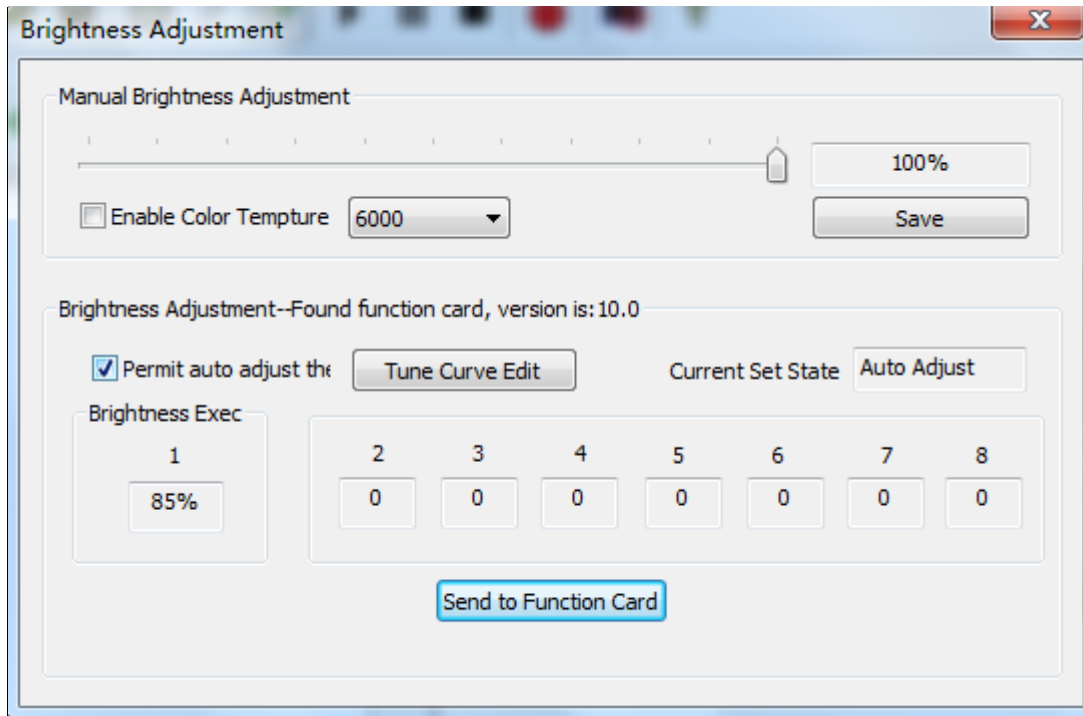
Brightness Adjustment

X

Manual Brightness Adjustment

100%

Enable Color Tempture

6000

Save

Brightness Adjustment--Found function card, version is:10.0

Permit auto adjust the

Tune Curve Edit

Current Set State

Auto Adjust

Brightness Exec

1

85%

| 2 | 3 | 4 | 5 | 6 | 7 | 8 |
|---|---|---|---|---|---|---|
| 0 | 0 | 0 | 0 | 0 | 0 | 0 |

Send to Function Card